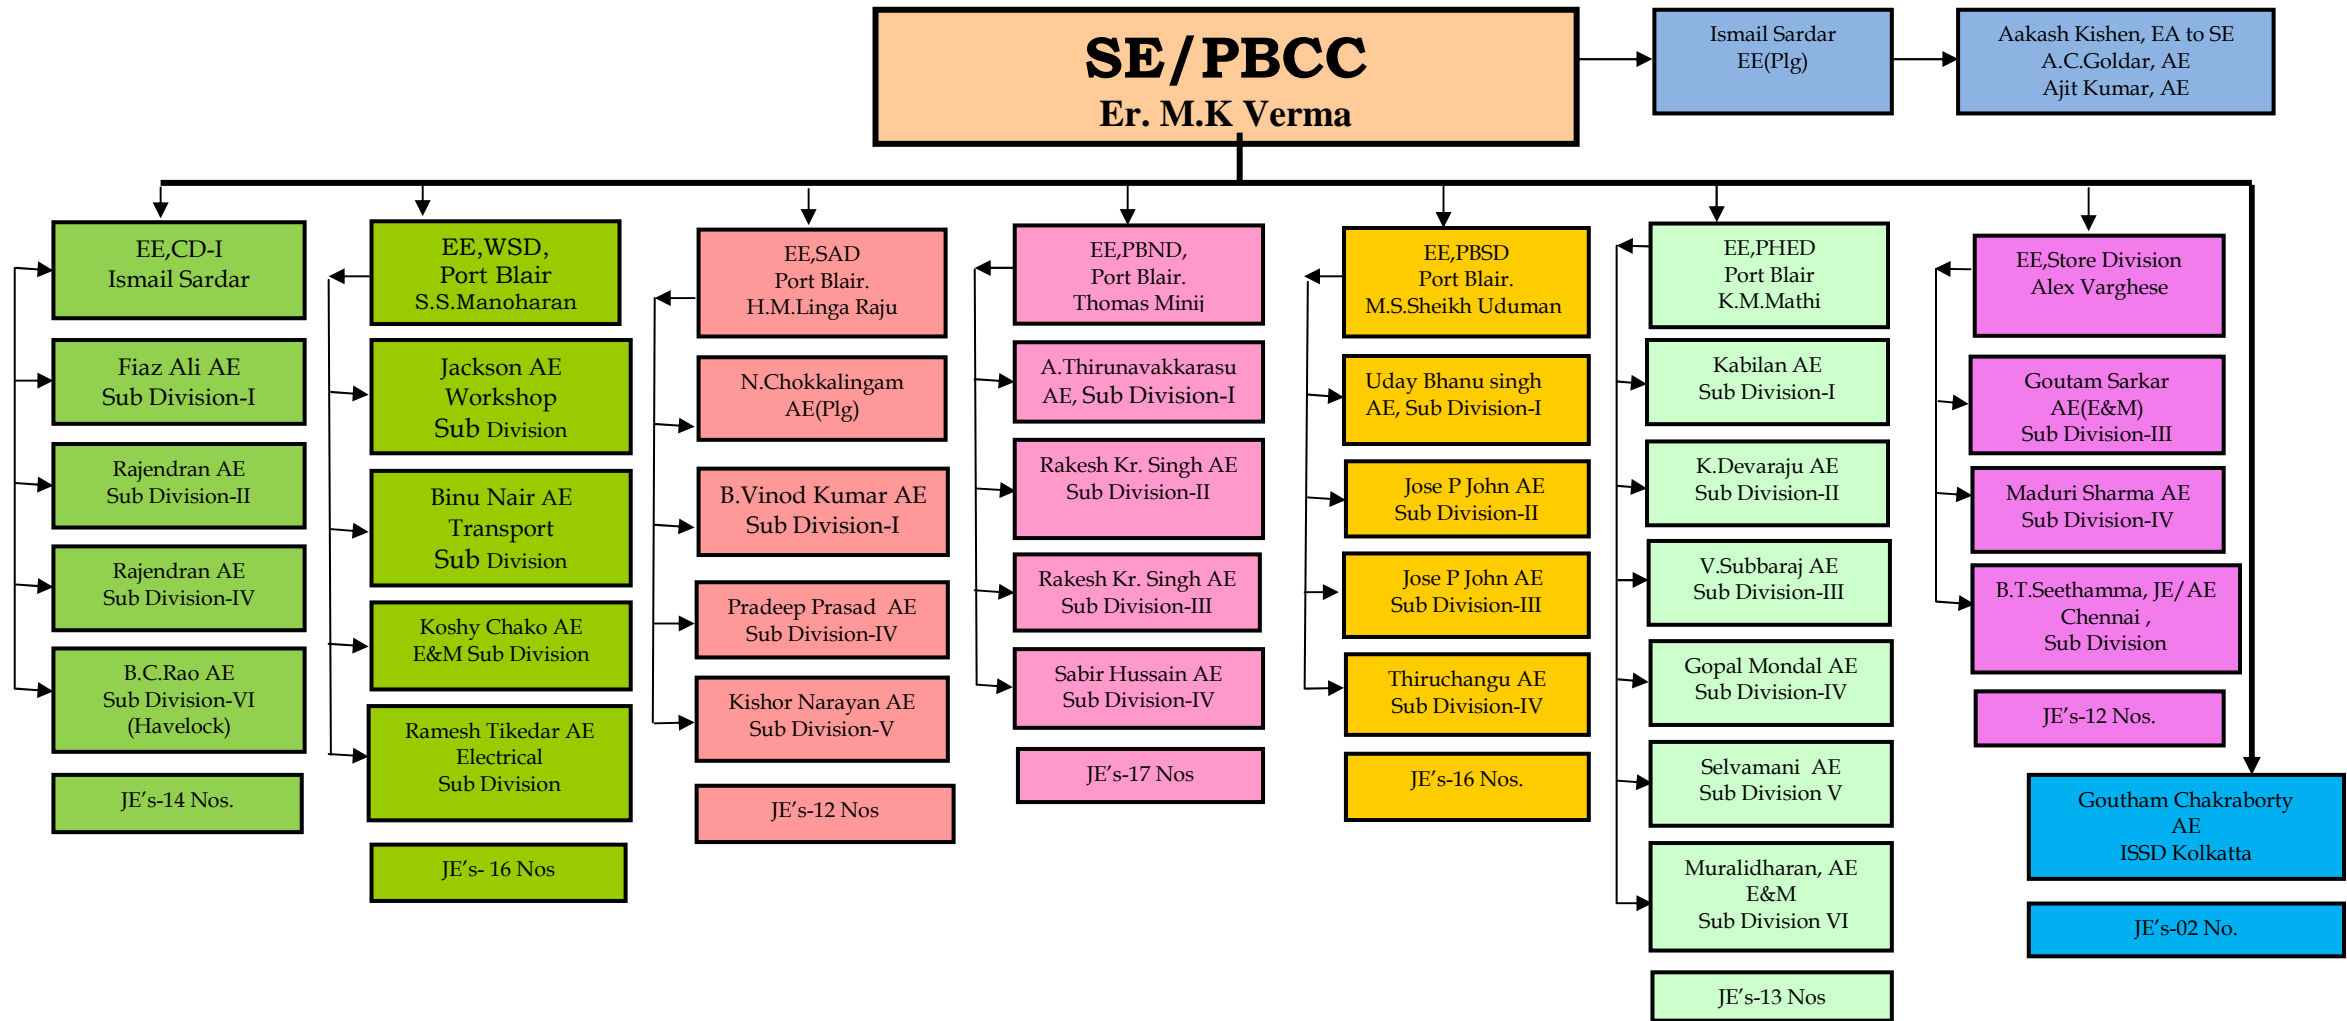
SE/PBCC
Er. M.K Verma

Ismail Sardar
EE(Plg)

Aakash Kishen, EA to SE
A.C.Goldar, AE
Ajit Kumar, AE

EE,CD-I
Ismail Sardar

Fiaz Ali AE
Sub Division-I

Rajendran AE
Sub Division-II

Rajendran AE
Sub Division-IV

B.C.Rao AE
Sub Division-VI
(Havelock)

JE's-14 Nos.

EE,WSD,
Port Blair
S.S.Manoharan

Jackson AE
Workshop
Sub Division

Binu Nair AE
Transport
Sub Division

Koshy Chako AE
E&M Sub Division

Ramesh Tikedar AE
Electrical
Sub Division

JE's- 16 Nos

EE,SAD
Port Blair.
H.M.Linga Raju

N.Chokkalingam
AE(Plg)

B.Vinod Kumar AE
Sub Division-I

Pradeep Prasad AE
Sub Division-IV

Kishor Narayan AE
Sub Division-V

JE's-12 Nos

EE,PBND,
Port Blair.
Thomas Minij

A.Thirunavakkarasu
AE, Sub Division-I

Rakesh Kr. Singh AE
Sub Division-II

Rakesh Kr. Singh AE
Sub Division-III

Sabir Hussain AE
Sub Division-IV

JE's-17 Nos

EE,PBSD
Port Blair.
M.S.Sheikh Uduman

Uday Bhanu singh
AE, Sub Division-I

Jose P John AE
Sub Division-II

Jose P John AE
Sub Division-III

Thiruchangu AE
Sub Division-IV

JE's-16 Nos.

EE,PHED
Port Blair
K.M.Mathi

Kabilan AE
Sub Division-I

K.Devaraju AE
Sub Division-II

V.Subbaraj AE
Sub Division-III

Gopal Mondal AE
Sub Division-IV

Selvamani AE
Sub Division V

Muralidharan, AE
E&M
Sub Division VI

JE's-13 Nos

EE,Store Division
Alex Varghese

Goutam Sarkar
AE(E&M)
Sub Division-III

Maduri Sharma AE
Sub Division-IV

B.T.Seethamma, JE/AE
Chennai ,
Sub Division

JE's-12 Nos.

Goutham Chakraborty
AE
ISSD Kolkatta

JE's-02 No.